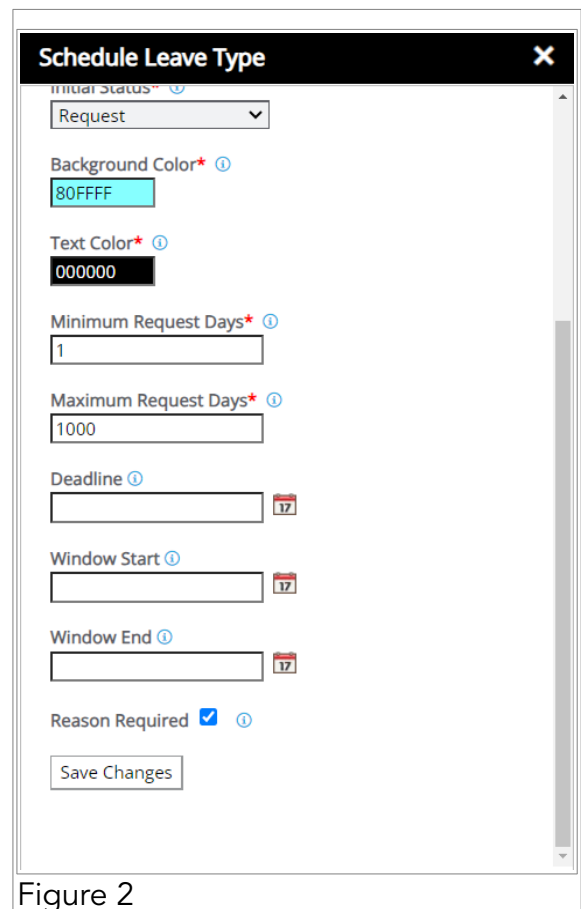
Schedule Leave Type ✕

Initial Status* ⓘ
Request

Background Color* ⓘ
80FFFF

Text Color* ⓘ
000000

Minimum Request Days* ⓘ
1

Maximum Request Days* ⓘ
1000

Deadline ⓘ
17

Window Start ⓘ
17

Window End ⓘ
17

Reason Required ⓘ

Save Changes

Figure 2